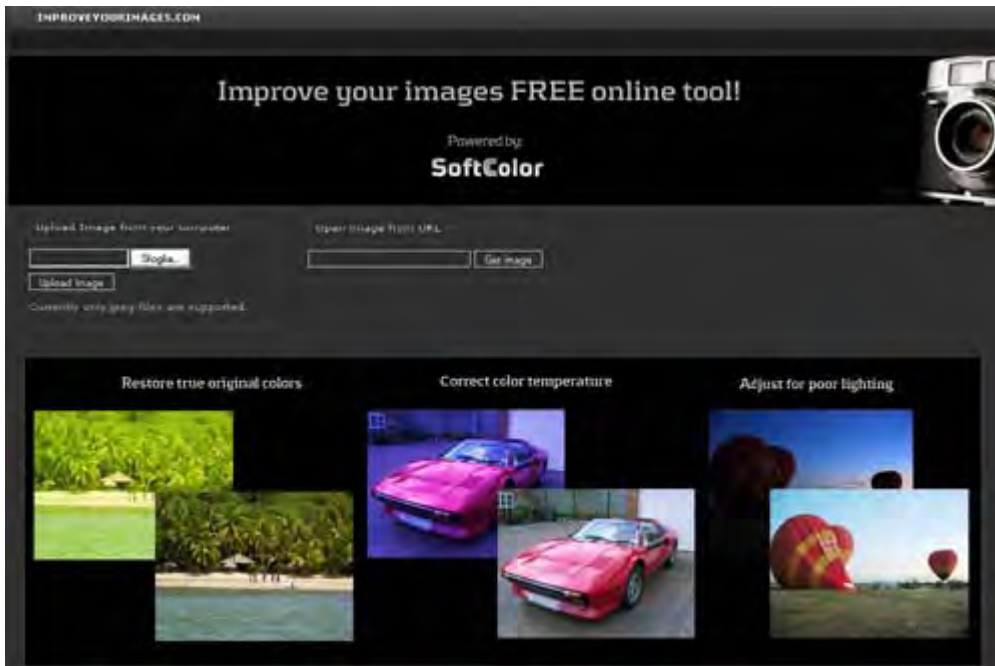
IMPROVEYOURIMAGES.COM

Improve your images FREE online tool!

Powered by:

SoftColor

Upload image from your computer

Sfoglia...

Upload Image

Currently only jpeg files are supported.

Open image from URL

Get image

Restore true original colors

Correct color temperature

Adjust for poor lighting